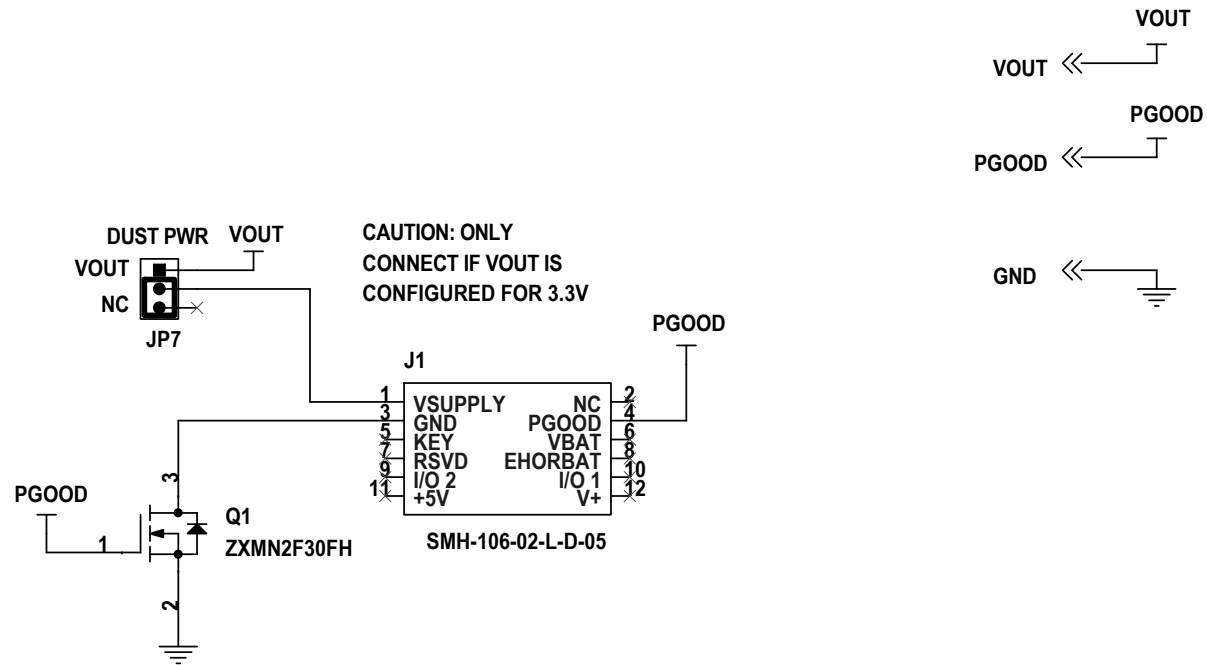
VOUT
VOUT
PGOOD
PGOOD
GND

DUST PWR
VOUT
VOUT
NC
JP7

CAUTION: ONLY CONNECT IF VOUT IS CONFIGURED FOR 3.3V

PGOOD
J1
1 VSUPPLY
3 GND
5 KEY
7 RSVD
9 I/O 2
11 +5V
NC 2
PGOOD 4
VBAT 6
EHORBAT 8
I/O 1 10
V+ 12
SMH-106-02-L-D-05

PGOOD
3
1
2
Q1
ZXMN2F30FH